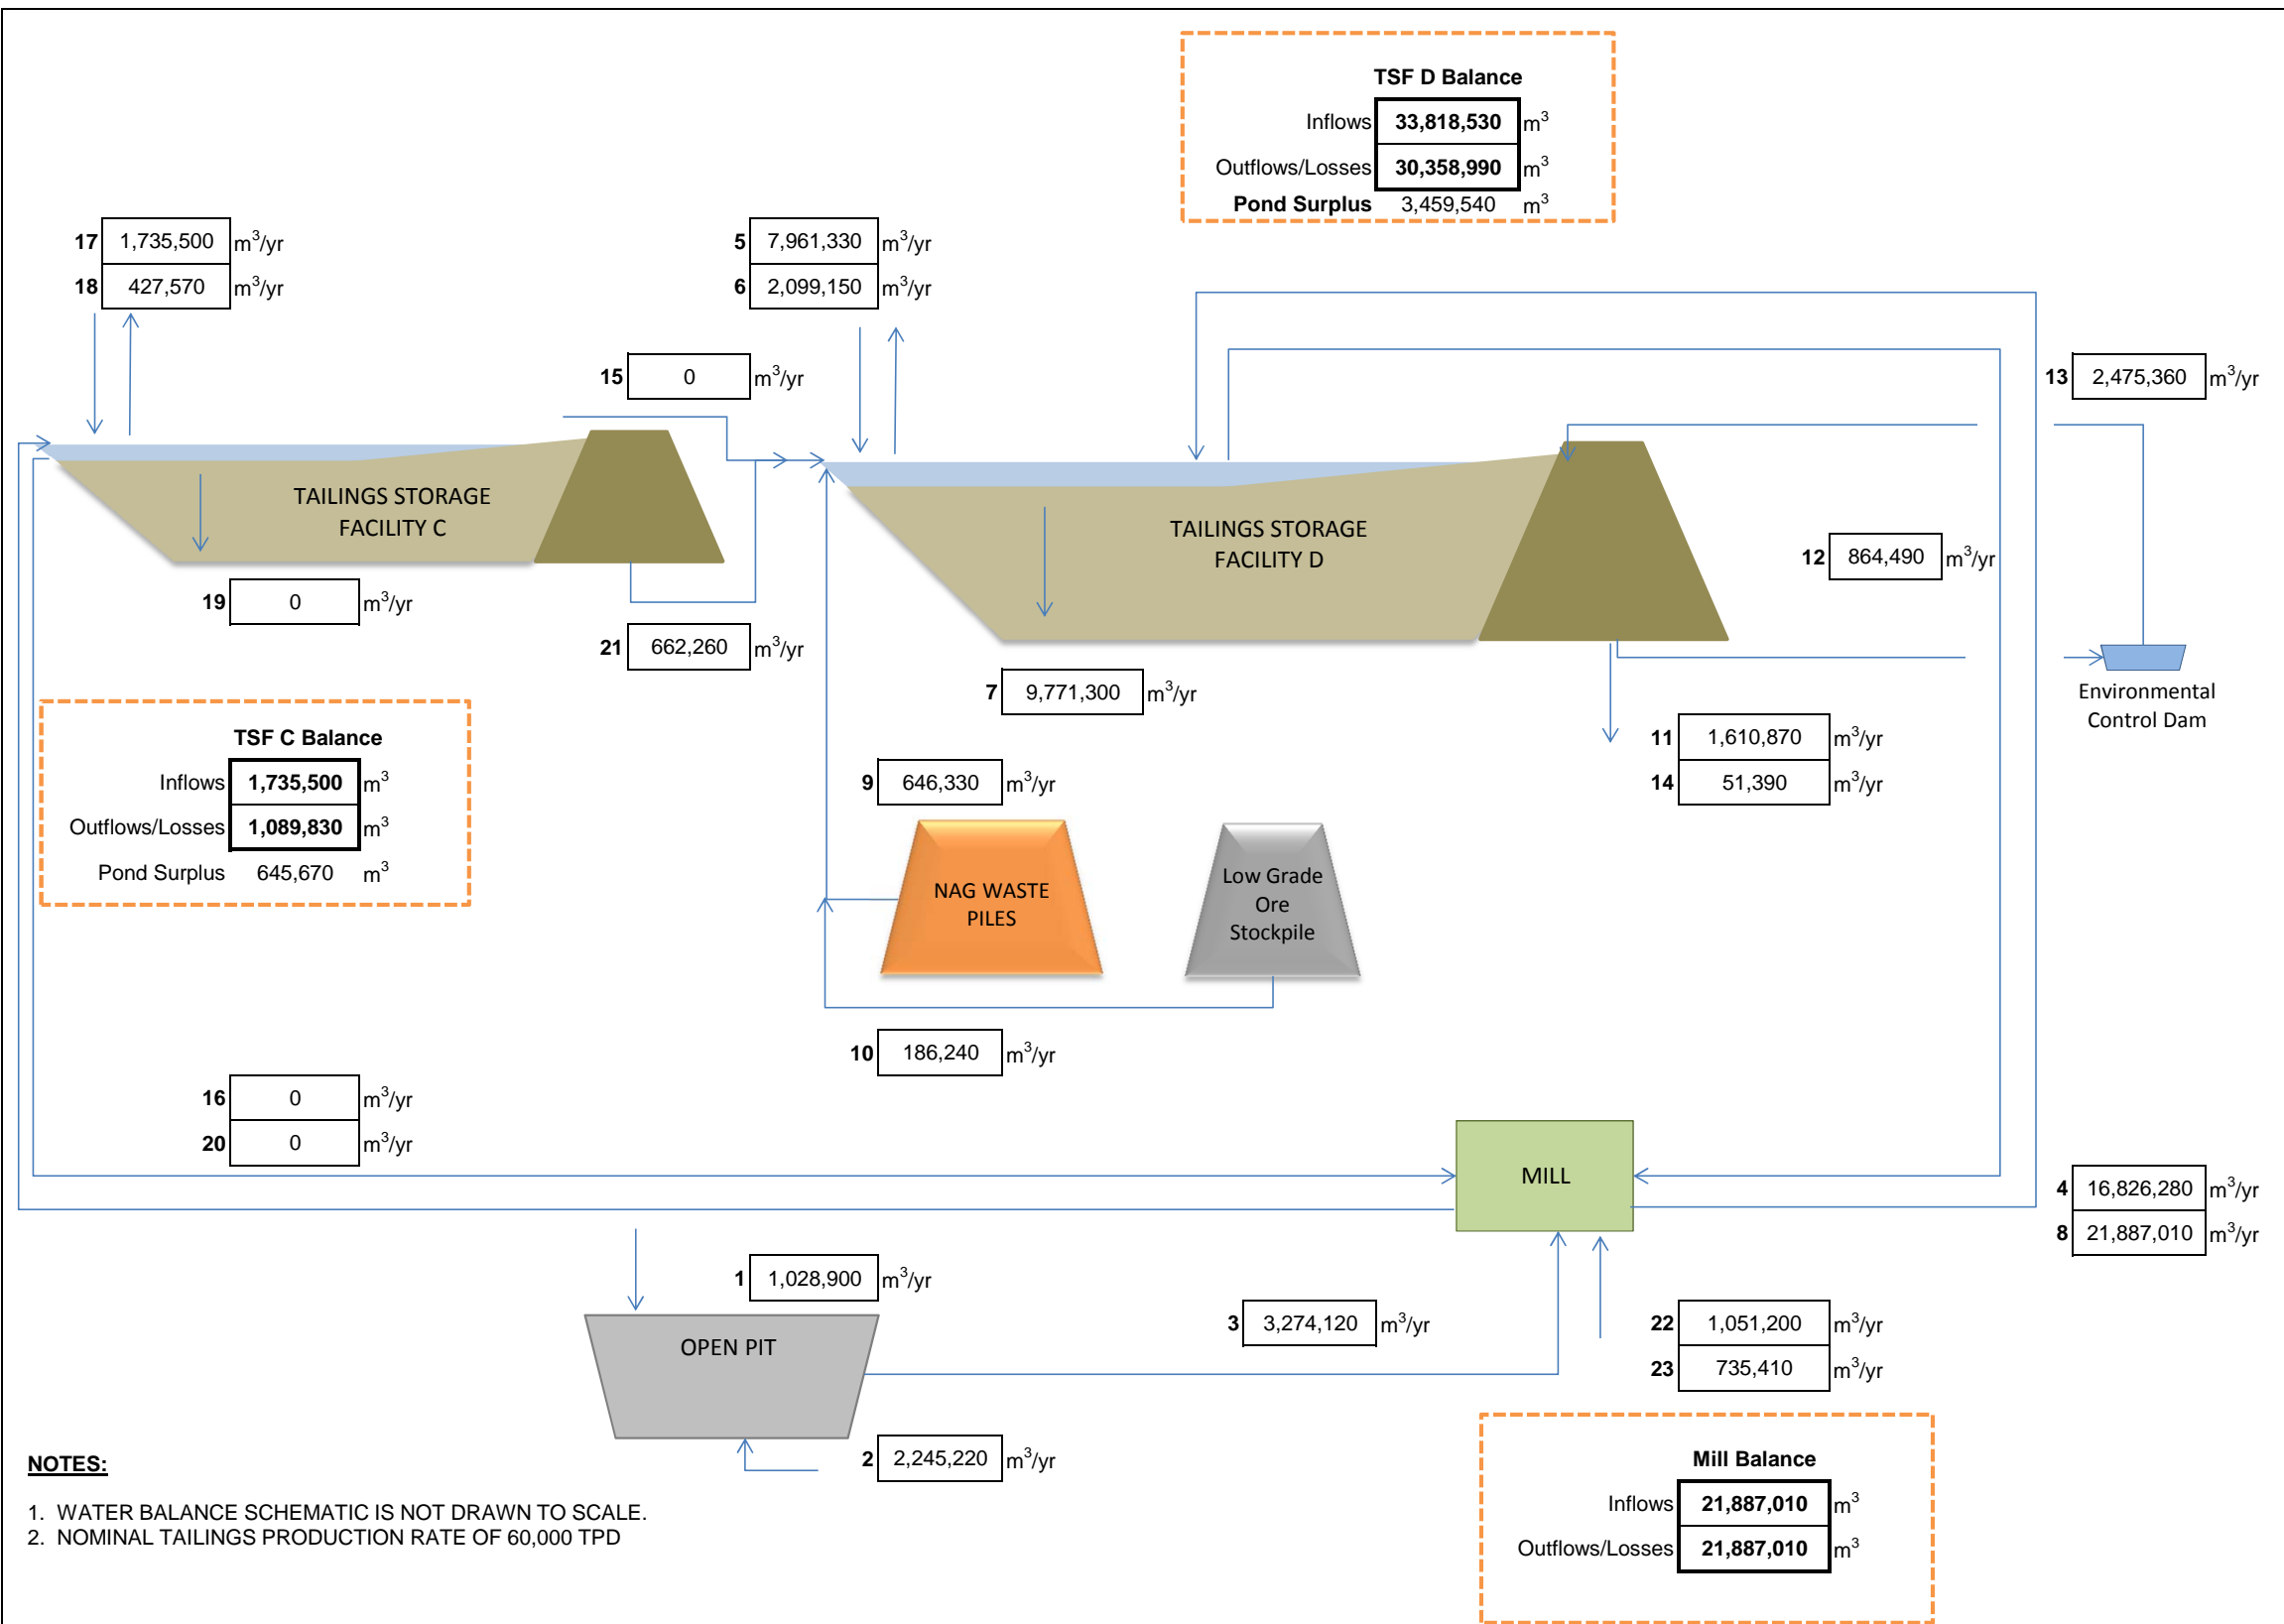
TSF D Balance

| | | |
|---|---|---|
| Inflows | 33,818,530 | $m^3$ |
| Outflows/Losses | 30,358,990 | $m^3$ |
| Pond Surplus | 3,459,540 | $m^3$ |

17 1,735,500 $m^3/yr$
18 427,570 $m^3/yr$

5 7,961,330 $m^3/yr$
6 2,099,150 $m^3/yr$

15 0 $m^3/yr$

13 2,475,360 $m^3/yr$

TAILINGS STORAGE FACILITY C

TAILINGS STORAGE FACILITY D

12 864,490 $m^3/yr$

19 0 $m^3/yr$

21 662,260 $m^3/yr$

7 9,771,300 $m^3/yr$

Environmental Control Dam

TSF C Balance

| | | |
|---|---|---|
| Inflows | 1,735,500 | $m^3$ |
| Outflows/Losses | 1,089,830 | $m^3$ |
| Pond Surplus | 645,670 | $m^3$ |

11 1,610,870 $m^3/yr$
14 51,390 $m^3/yr$

9 646,330 $m^3/yr$

NAG WASTE PILES

Low Grade Ore Stockpile

10 186,240 $m^3/yr$

16 0 $m^3/yr$
20 0 $m^3/yr$

MILL

4 16,826,280 $m^3/yr$
8 21,887,010 $m^3/yr$

1 1,028,900 $m^3/yr$

OPEN PIT

3 3,274,120 $m^3/yr$

22 1,051,200 $m^3/yr$
23 735,410 $m^3/yr$

2 2,245,220 $m^3/yr$

NOTES:

1. WATER BALANCE SCHEMATIC IS NOT DRAWN TO SCALE.
2. NOMINAL TAILINGS PRODUCTION RATE OF 60,000 TPD

Mill Balance

| | | |
|---|---|---|
| Inflows | 21,887,010 | $m^3$ |
| Outflows/Losses | 21,887,010 | $m^3$ |